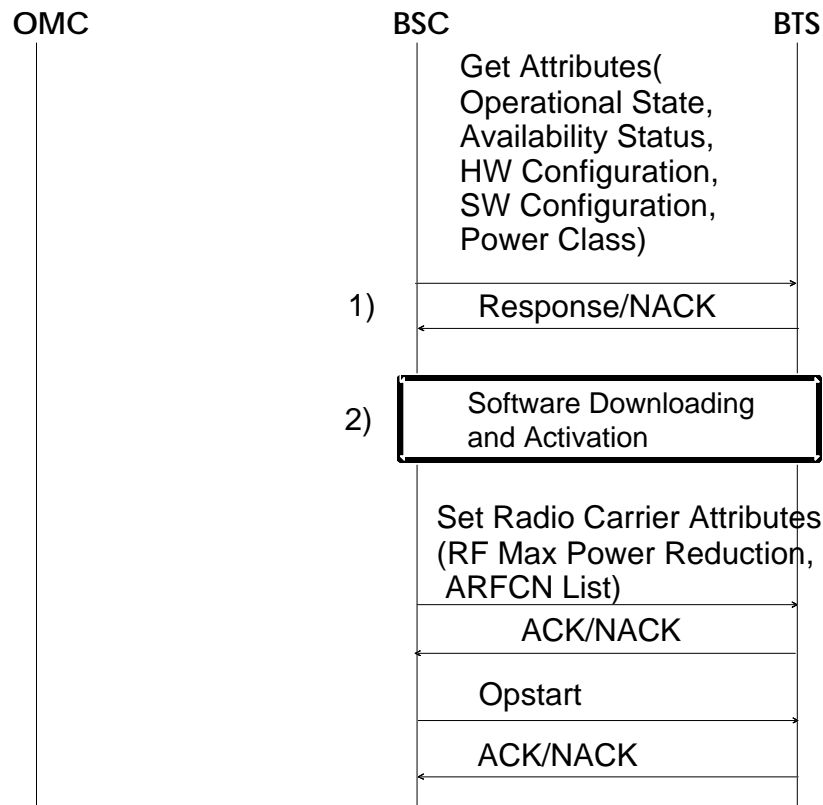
OMC

BSC

BTS

Get Attributes(
Operational State,
Availability Status,
HW Configuration,
SW Configuration,
Power Class)

1)

Response/NACK

2)

Software Downloading
and Activation

Set Radio Carrier Attributes
(RF Max Power Reduction,
ARFCN List)

ACK/NACK

Opstart

ACK/NACK